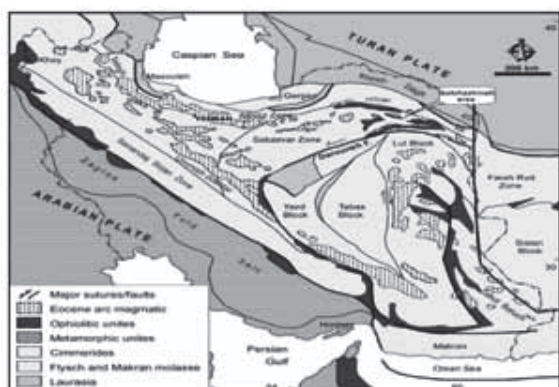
Caspian Sea

TURAN PLATE

ARABIAN PLATE

Sabzevar Zone

Lut Block

Yazd Block

Tabas Block

Farah Rud Zone

Sistan Block

Makran

Persian Gulf

Oman Sea

Major sutures/faults
Eocene arc magmatic
Ophiolitic unites
Metamorphic unites
Cimmerides
Flysch and Makran molasse
Laurasia